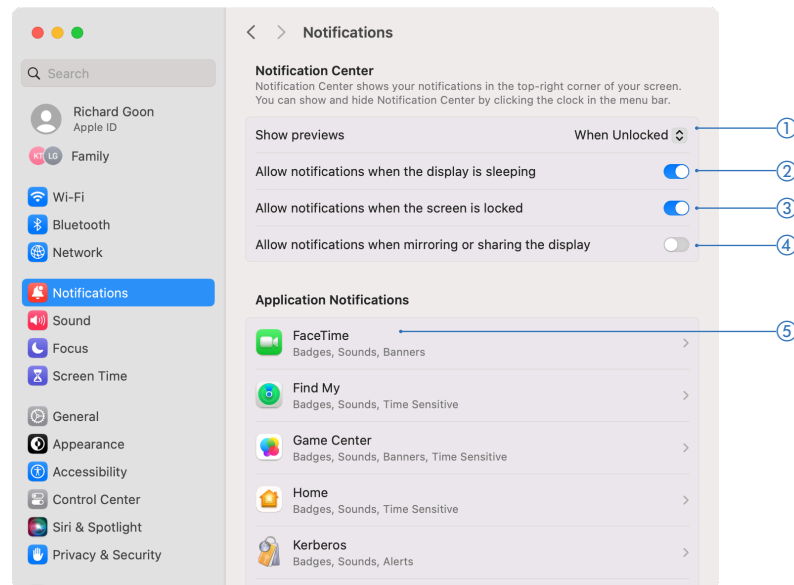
Search

Richard Goon
Apple ID

KT LG Family

Wi-Fi
Bluetooth
Network

Notifications
Sound
Focus
Screen Time

General
Appearance
Accessibility
Control Center
Siri & Spotlight
Privacy & Security

Notifications

Notification Center
Notification Center shows your notifications in the top-right corner of your screen. You can show and hide Notification Center by clicking the clock in the menu bar.

Show previews When Unlocked
Allow notifications when the display is sleeping
Allow notifications when the screen is locked
Allow notifications when mirroring or sharing the display

Application Notifications

FaceTime
Badges, Sounds, Banners

Find My
Badges, Sounds, Time Sensitive

Game Center
Badges, Sounds, Banners, Time Sensitive

Home
Badges, Sounds, Time Sensitive

Kerberos
Badges, Sounds, Alerts

1
2
3
4
5